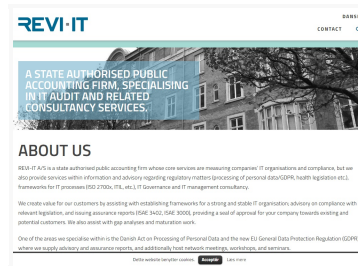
REVI·IT

DANSK

CONTACT

A STATE AUTHORISED PUBLIC ACCOUNTING FIRM, SPECIALISING IN IT AUDIT AND RELATED CONSULTANCY SERVICES.

ABOUT US

REVI-IT A/S is a state authorised public accounting firm whose core services are measuring companies' IT organisations and compliance, but we also provide services within information and advisory regulatory matters/processing of personal data/GDPR, health legislation etc.), frameworks for IT processes (ISO 2700x, ITIL, etc.), IT Governance and IT management consultancy.

We create value for our customers by assisting with establishing frameworks for a strong and stable IT organisation, advisory on compliance with relevant legislation, and issuing assurance reports (ISAE 3402, ISAE 3000), providing a seal of approval for your company towards existing and potential customers. We also assist with gap analyses and maturation work.

One of the areas we specialise within is the Danish Act on Processing of Personal Data and the new EU General Data Protection Regulation (GDPR), where we supply advisory and assurance reports, and additionally host network meetings, workshops, and seminars.

Dette website benytter cookies. Accepter Læs mere